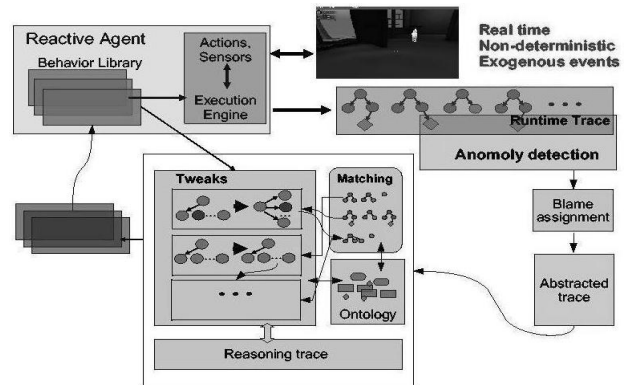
Reactive Agent

Behavior Library

Actions, Sensors

Execution Engine

Real time
Non-deterministic
Exogenous events

...

Runtime Trace

Anomoly detection

Blame assignment

Abstracted trace

Tweaks

Matching

...

Ontology

Reasoning trace